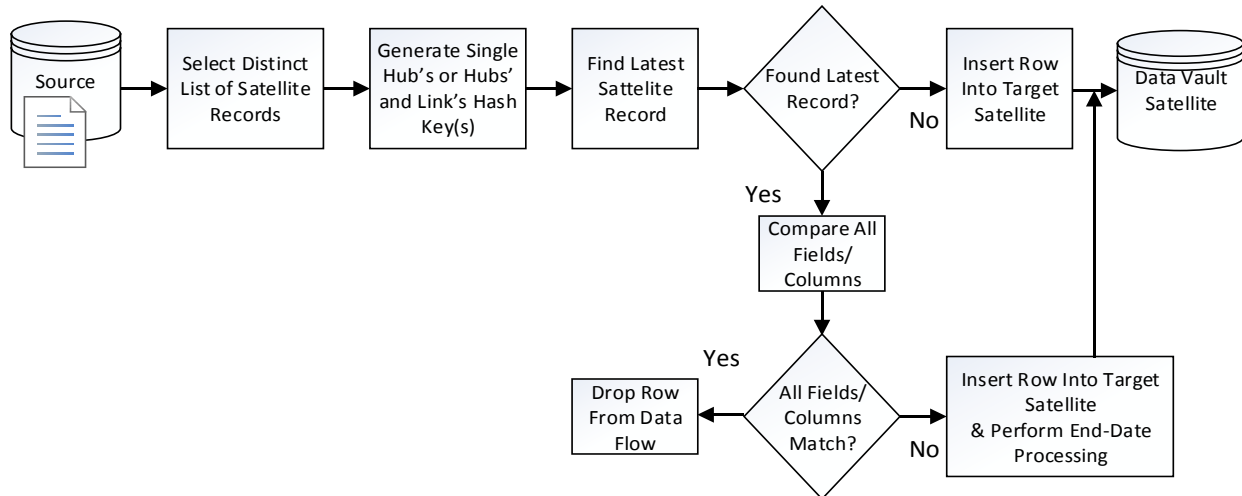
Source

Select Distinct List of Satellite Records

Generate Single Hub's or Hubs' and Link's Hash Key(s)

Find Latest Sattelite Record

Found Latest Record?

No

Insert Row Into Target Satellite

Data Vault Satellite

Yes

Compare All Fields/ Columns

Yes

All Fields/ Columns Match?

Drop Row From Data Flow

No

Insert Row Into Target Satellite & Perform End-Date Processing